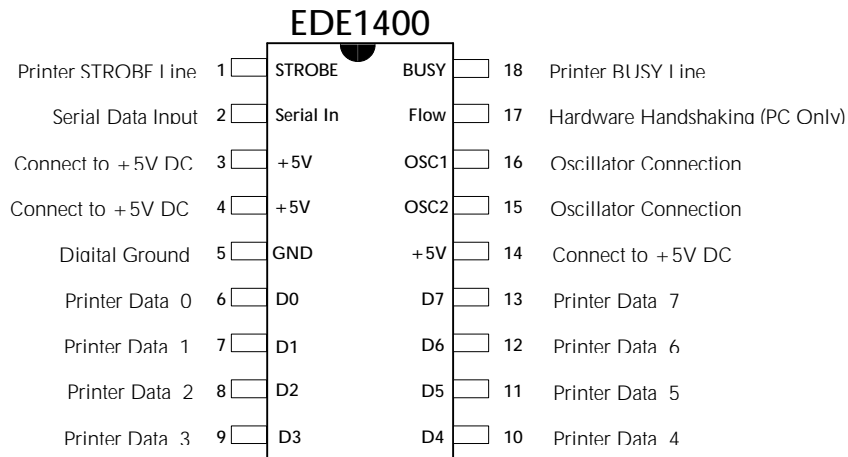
EDE1400

Printer STROBE Line 1 STROBE
Serial Data Input 2 Serial In
Connect to +5V DC 3 +5V
Connect to +5V DC 4 +5V
Digital Ground 5 GND
Printer Data 0 6 D0
Printer Data 1 7 D1
Printer Data 2 8 D2
Printer Data 3 9 D3

BUSY 18 Printer BUSY Line
Flow 17 Hardware Handshaking (PC Only)
OSC1 16 Oscillator Connection
OSC2 15 Oscillator Connection
+5V 14 Connect to +5V DC
D7 13 Printer Data 7
D6 12 Printer Data 6
D5 11 Printer Data 5
D4 10 Printer Data 4